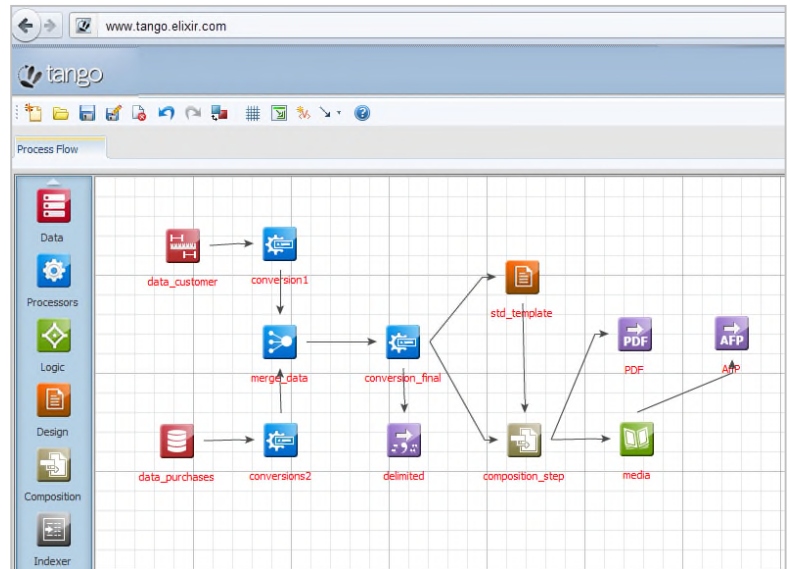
www.tango.elixir.com

tango

Process Flow

Data

Processors

Logic

Design

Composition

Indexer

data_customer

conversion1

merge_data

conversion_final

std_template

PDF

PDF

AFP

AFP

delimited

data_purchases

conversions2

composition_step

media